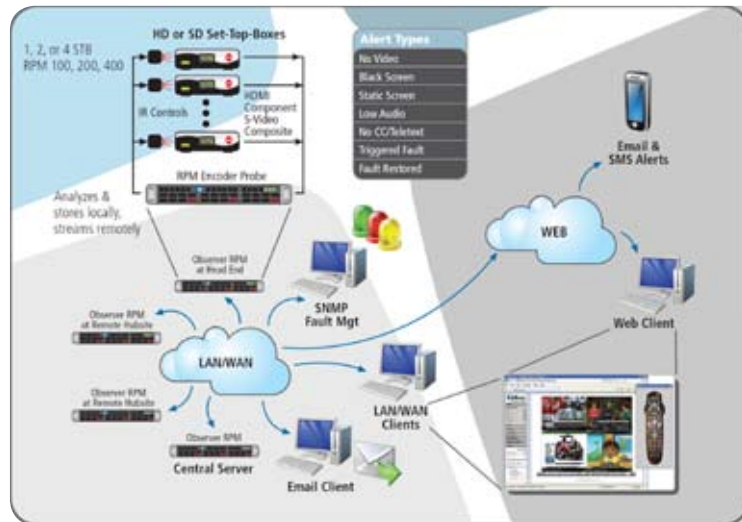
1, 2, or 4 STB
RPM 100, 200, 400

HD or SD Set-Top-Boxes

IR Controls

HDMI
Component
S-Video
Composite

RPM Encoder Probe

Analyzes & stores locally, streams remotely

Alert Types
No Video
Black Screen
Static Screen
Low Audio
No CC/Teletext
Triggered Fault
Fault Restored

Email & SMS Alerts

WEB

Web Client

Observer RPM at Head End

SNMP Fault Mgt

Observer RPM at Remote Hubsite

LAN/WAN

Observer RPM at Remote Hubsite

LAN/WAN Clients

Observer RPM

Central Server

Email Client